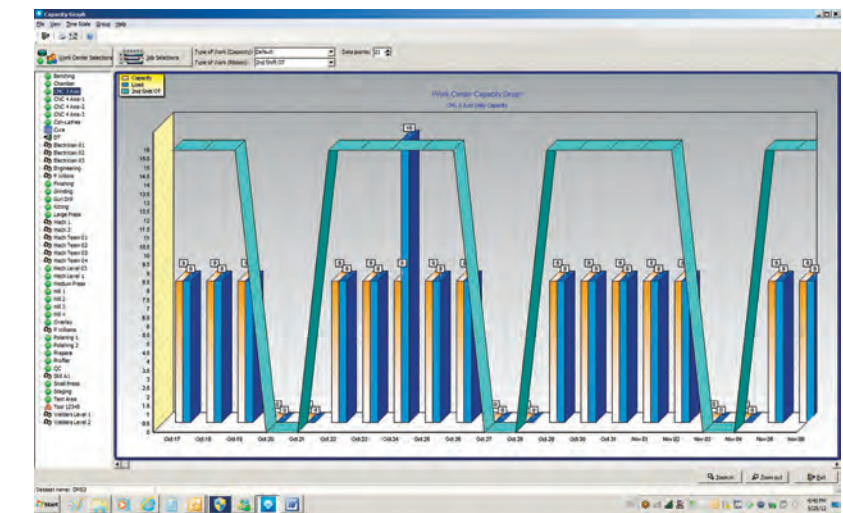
Capacity Graph

File View Time Scale Group Help

Work Center Selections

Job Selections

Type of Work (Capacity): Default

Type of Work (Shown): 2nd Shift OT

Data points: 21

Benching
Chamfer
CNC 3 Axis
CNC 4 Axis-1
CNC 4 Axis-2
CNC 4 Axis-3
Cnc-Lathes
Cure
DT
Electrician E1
Electrician E2
Electrician E3
Engineering
F Williams
Finishing
Grinding
Gun Drill
Kitting
Large Press
Mach 1
Mach 2
Mech Team E1
Mech Team E2
Mech Team E3
Mech Team E4
Mech Level E1
Mech Level E2
Medium Press
Mill 1
Mill 2
Mill 3
Mill 4
Overlay
P Williams
Polishing 1
Polishing 2
Prepare
Profiler
QC
Drill A1
Small Press
Staging
Tent Area
Tool 12345
Welders Level 1
Welders Level 2

Capacity
Load
2nd Shift OT

Work Center Capacity Graph

CNC 3 Axis Daily Capacity

16

Oct 17 Oct 18 Oct 19 Oct 20 Oct 21 Oct 22 Oct 23 Oct 24 Oct 25 Oct 26 Oct 27 Oct 28 Oct 29 Oct 30 Oct 31 Nov 01 Nov 02 Nov 03 Nov 04 Nov 05 Nov 06

Zoom in
Zoom out
Exit

Dataset name: DMS3

Start